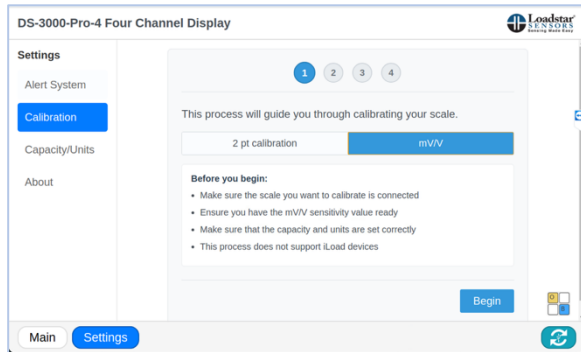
DS-3000-Pro-4 Four Channel Display

Loadstar SENSORS Sensing Made Easy

Settings

Alert System

Calibration

Capacity/Units

About

1 2 3 4

This process will guide you through calibrating your scale.

2 pt calibration

mV/V

Before you begin:

- Make sure the scale you want to calibrate is connected
- Ensure you have the mV/V sensitivity value ready
- Make sure that the capacity and units are set correctly
- This process does not support iLoad devices

Begin

Main

Settings